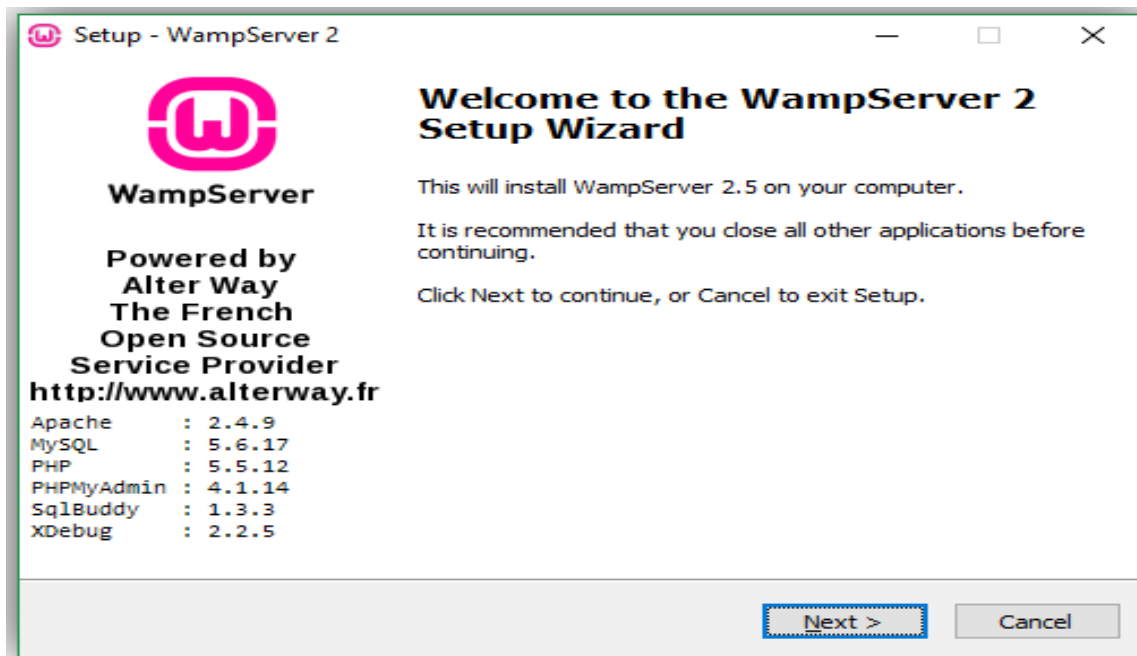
Setup - WampServer 2

WampServer

Powered by
Alter Way
The French
Open Source
Service Provider
http://www.alterway.fr

Apache : 2.4.9
MySQL : 5.6.17
PHP : 5.5.12
PHPMyAdmin : 4.1.14
SqlBuddy : 1.3.3
XDebug : 2.2.5

Welcome to the WampServer 2 Setup Wizard

This will install WampServer 2.5 on your computer.

It is recommended that you close all other applications before continuing.

Click Next to continue, or Cancel to exit Setup.

Next >

Cancel